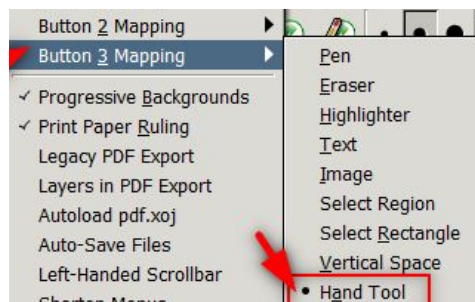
Button 2 Mapping
Button 3 Mapping
✓ Progressive Backgrounds
✓ Print Paper Ruling
Legacy PDF Export
Layers in PDF Export
Autoload pdf.xoj
Auto-Save Files
Left-Handed Scrollbar
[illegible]

Pen
Eraser
Highlighter
Text
Image
Select Region
Select Rectangle
Vertical Space
• Hand Tool